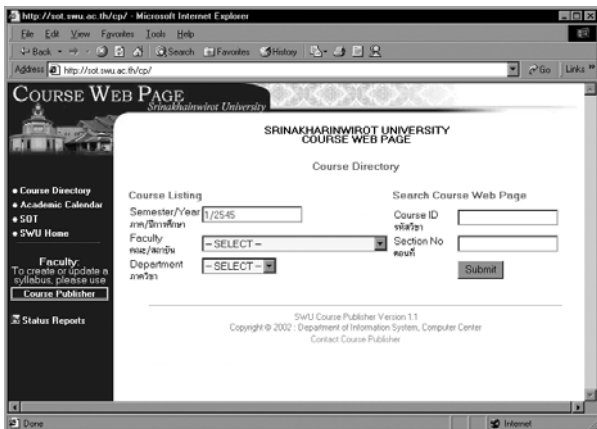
http://sot.swu.ac.th/cp/ - Microsoft Internet Explorer

File Edit View Favorites Tools Help

Back Search Favorites History

Address http://sot.swu.ac.th/cp/ Go Links »

COURSE WEB PAGE
Srinakharinwirot University

SRINAKHARINWIROT UNIVERSITY
COURSE WEB PAGE

Course Directory

• Course Directory
• Academic Calendar
• SOT
• SWU Home

Faculty:
To create or update a syllabus, please use
Course Publisher

Status Reports

Course Listing

Semester/Year ภาค/ปีการศึกษา 1/2545

Faculty คณะ/สถาบัน – SELECT –

Department ภาควิชา – SELECT –

Search Course Web Page

Course ID รหัสวิชา

Section No ตอนที่

Submit

SWU Course Publisher Version 1.1
Copyright © 2002 : Department of Information System, Computer Center
Contact Course Publisher

Done

Internet